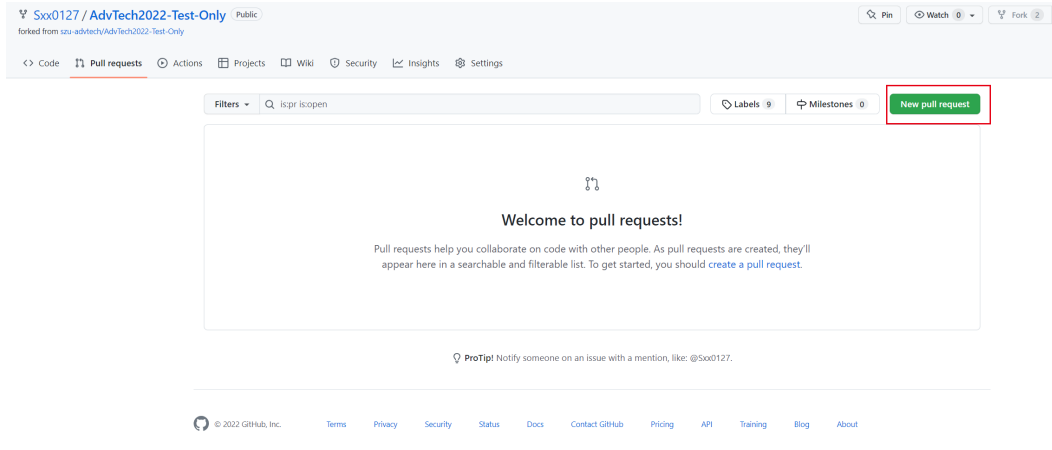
Sxx0127 / AdvTech2022-Test-Only Public
forked from szu-advtech/AdvTech2022-Test-Only

Pin Watch 0 Fork 2

Code Pull requests Actions Projects Wiki Security Insights Settings

Filters is:pr is:open Labels 9 Milestones 0 New pull request

Welcome to pull requests!

Pull requests help you collaborate on code with other people. As pull requests are created, they'll appear here in a searchable and filterable list. To get started, you should create a pull request.

ProTip! Notify someone on an issue with a mention, like: @Sxx0127.

© 2022 GitHub, Inc. Terms Privacy Security Status Docs Contact GitHub Pricing API Training Blog About